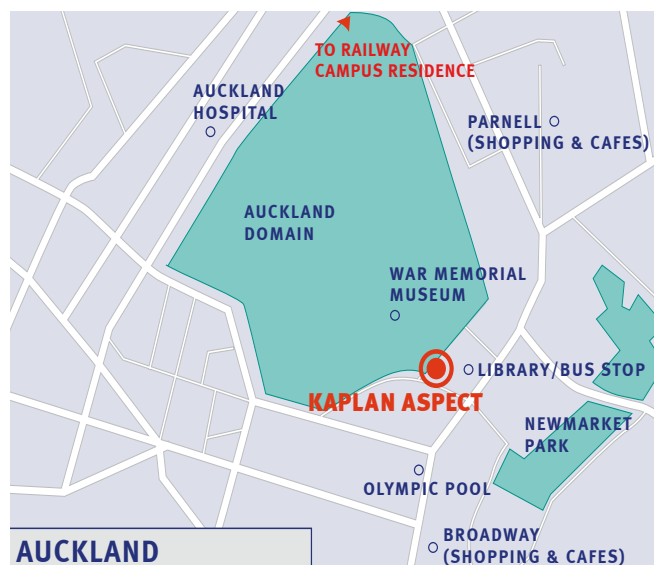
TO RAILWAY CAMPUS RESIDENCE

AUCKLAND HOSPITAL

PARNELL (SHOPPING & CAFES)

AUCKLAND DOMAIN

WAR MEMORIAL MUSEUM

LIBRARY/BUS STOP

KAPLAN ASPECT

NEWMARKET PARK

OLYMPIC POOL

BROADWAY (SHOPPING & CAFES)

AUCKLAND